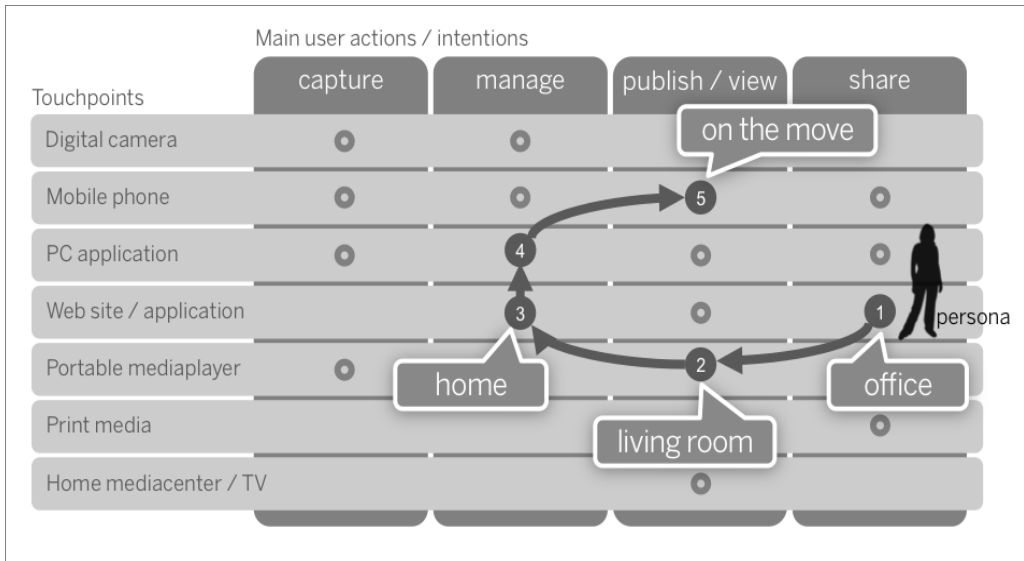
Main user actions / intentions

| Touchpoints | capture | manage | publish / view | share |
|---|---|---|---|---|
| Digital camera | | | | |
| Mobile phone | | | 5 | |
| PC application | | 4 | | |
| Web site / application | | 3 | | 1 |
| Portable mediaplayer | | | 2 | |
| Print media | | | | |
| Home mediacenter / TV | | | | |

on the move

home

living room

office

persona